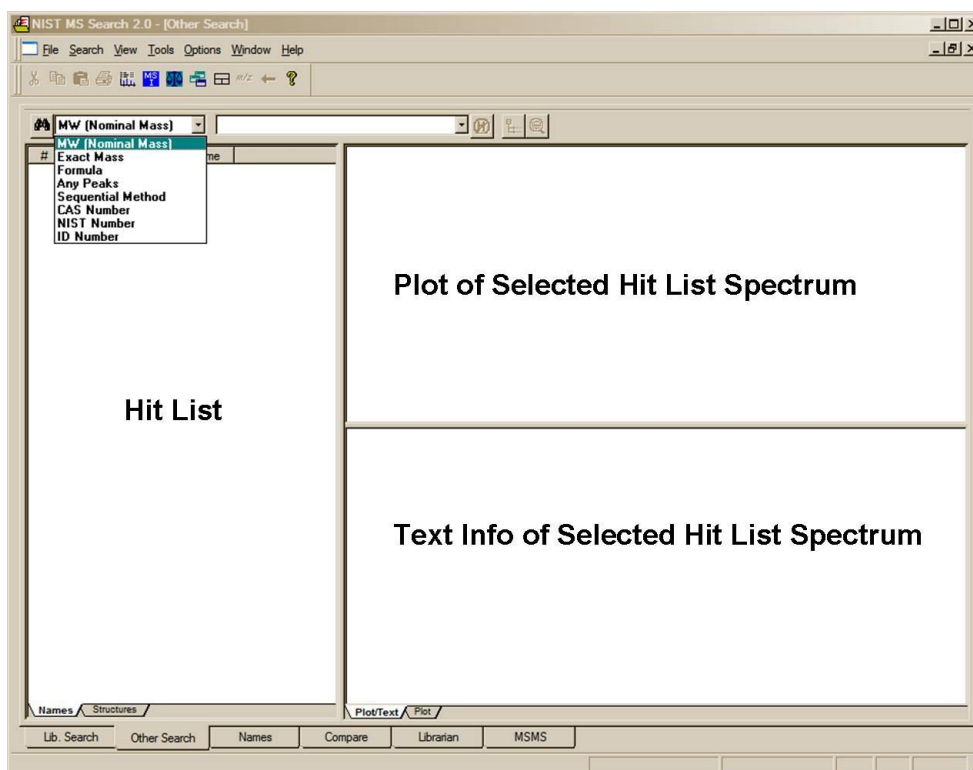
NIST MS Search 2.0 - [Other Search]

File Search View Tools Options Window Help

MW (Nominal Mass)

MW (Nominal Mass)
Exact Mass
Formula
Any Peaks
Sequential Method
CAS Number
NIST Number
ID Number

# me

Plot of Selected Hit List Spectrum

Hit List

Text Info of Selected Hit List Spectrum

Names Structures

Plot/Text Plot

Lib. Search | Other Search | Names | Compare | Librarian | MSMS